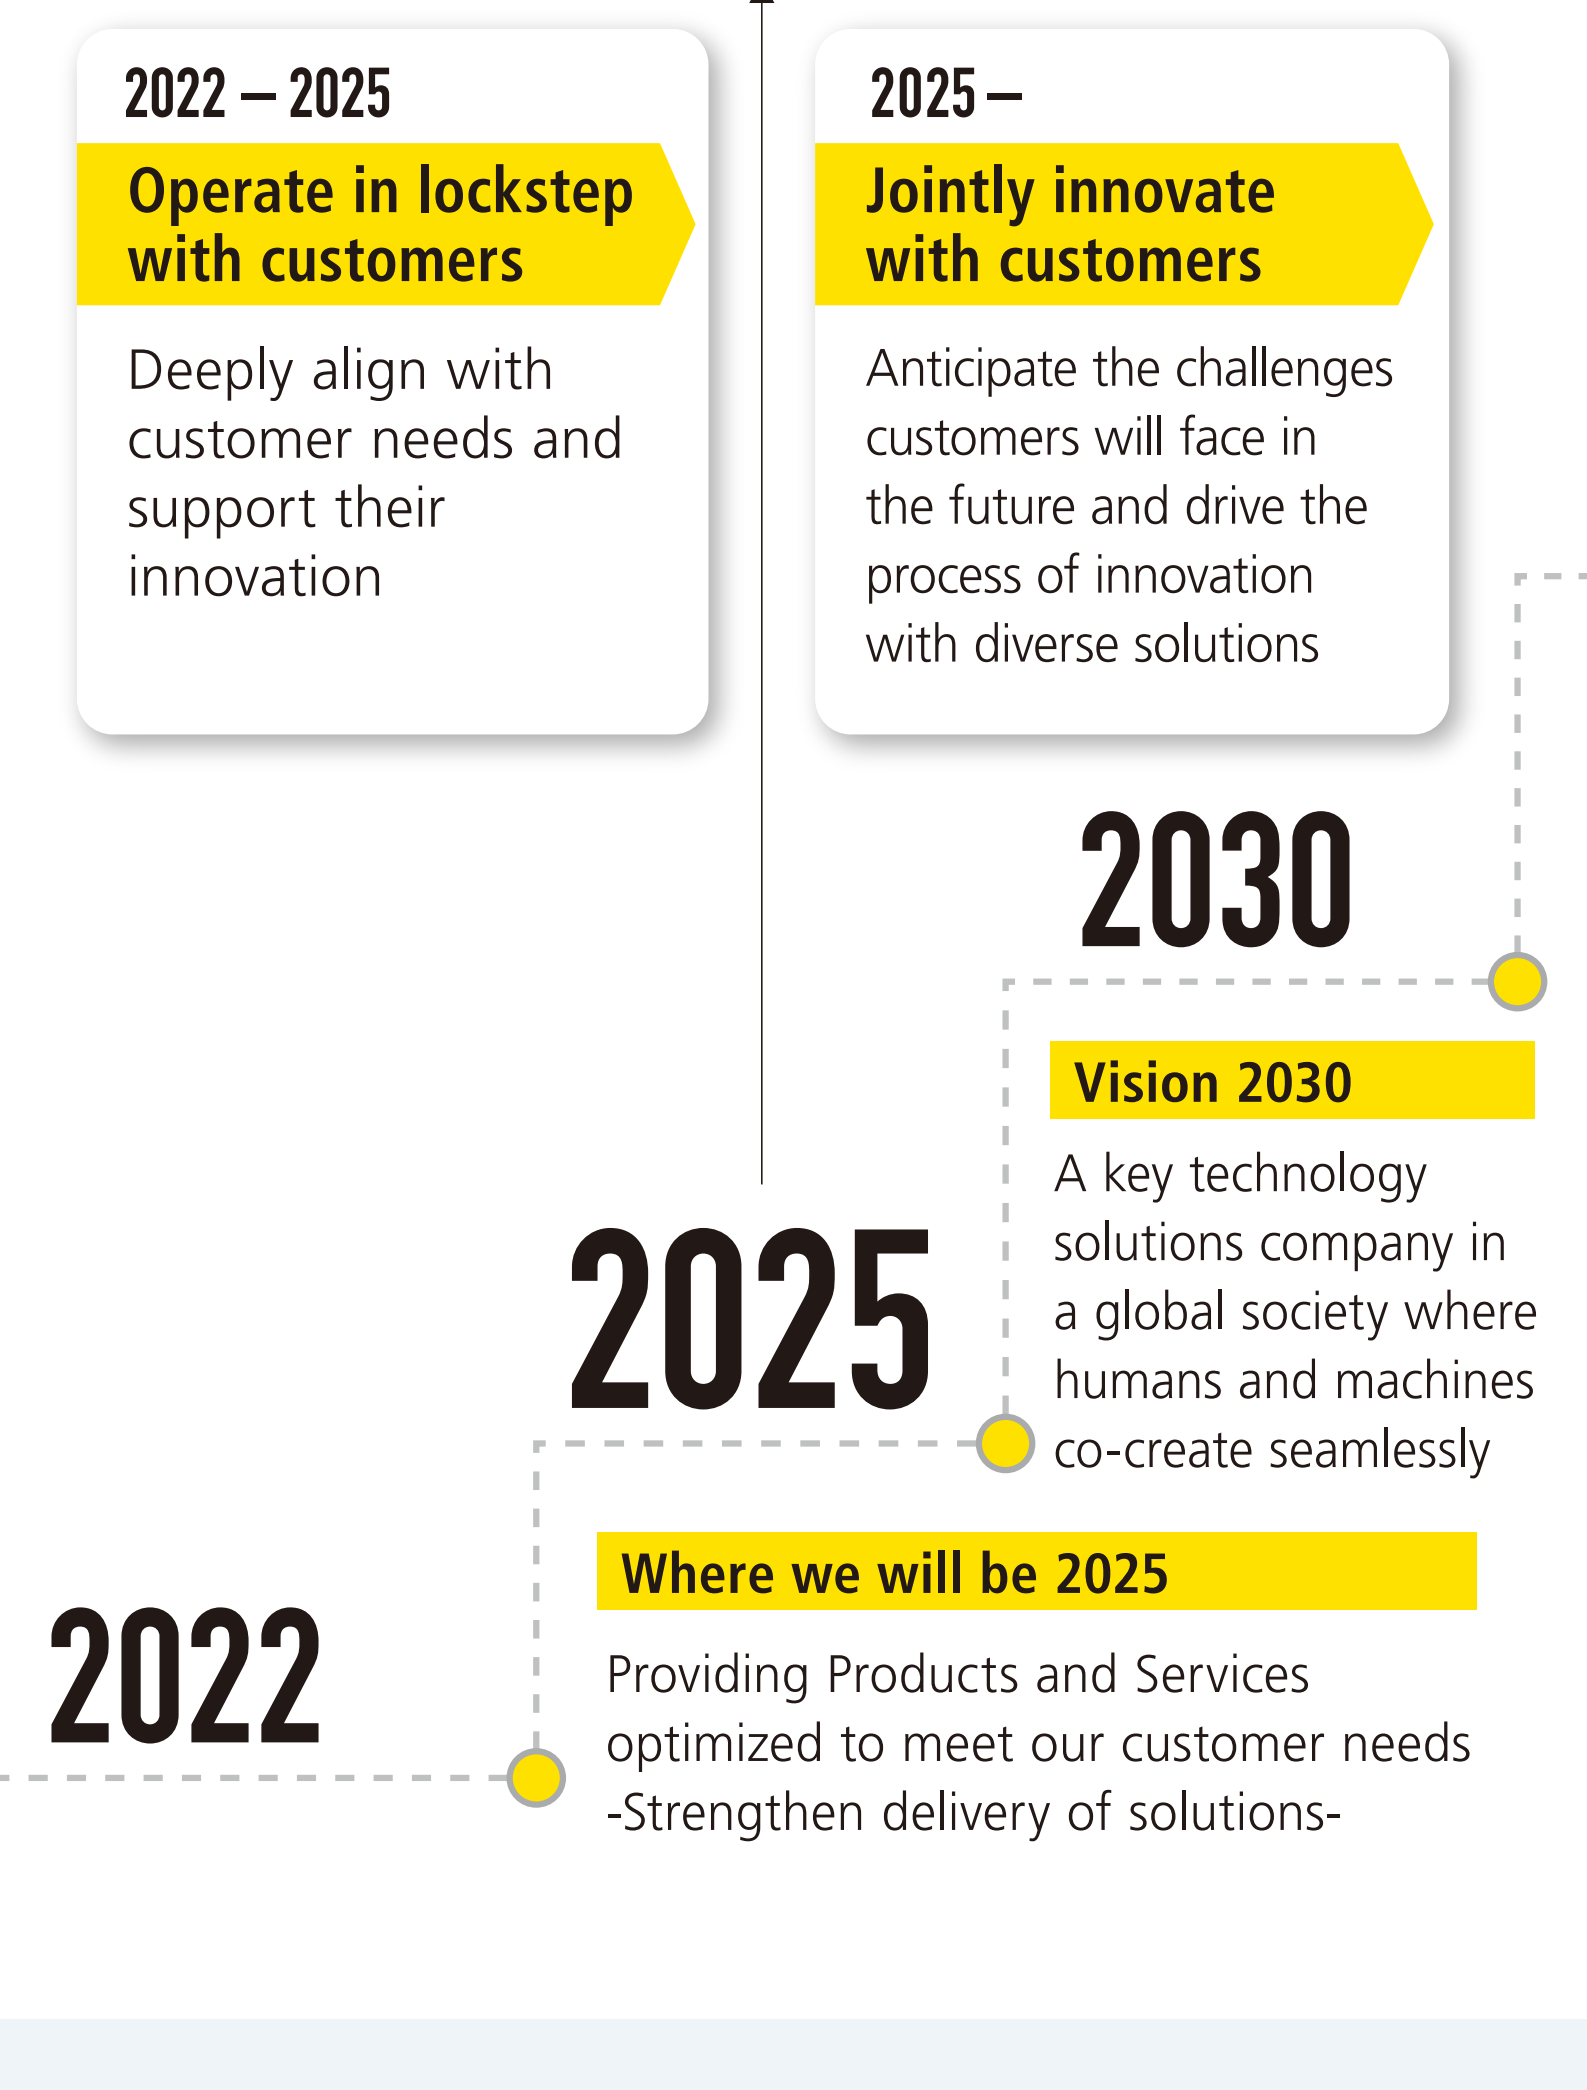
2022 – 2025

Operate in lockstep with customers

Deeply align with customer needs and support their innovation

2025 –

Jointly innovate with customers

Anticipate the challenges customers will face in the future and drive the process of innovation with diverse solutions

2030

Vision 2030

A key technology solutions company in a global society where humans and machines co-create seamlessly

2025

Where we will be 2025

Providing Products and Services optimized to meet our customer needs -Strengthen delivery of solutions-

2022